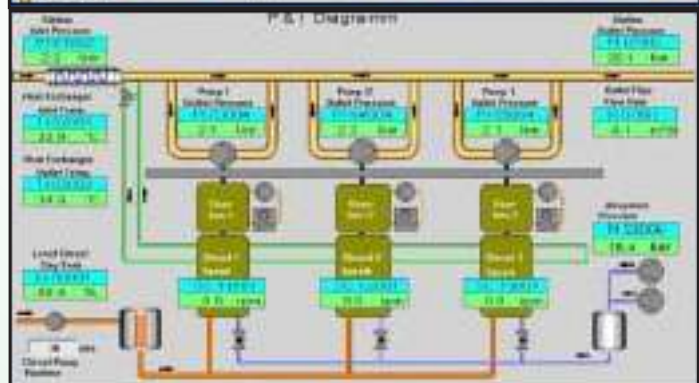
P & I Diagramm

Station
Inlet Pressure
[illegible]
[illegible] bar

Heat Exchanger
Inlet Temp
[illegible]
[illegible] °C

Heat Exchanger
Outlet Temp
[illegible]
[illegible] °C

Level Diesel
Day Tank
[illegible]
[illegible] %

Diesel Pump
Position

Pump 1
Outlet Pressure
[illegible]
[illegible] bar

Pump 2
Outlet Pressure
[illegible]
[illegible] bar

Pump 3
Outlet Pressure
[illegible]
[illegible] bar

Gear
box 1

Gear
box 2

Gear
box 3

Diesel 1
Speed
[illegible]
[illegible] rpm

Diesel 2
Speed
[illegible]
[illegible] rpm

Diesel 3
Speed
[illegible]
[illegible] rpm

Station
Outlet Pressure
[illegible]
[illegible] bar

Outlet Flow
Flow Rate
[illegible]
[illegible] m³/h

Airsystem
Pressure
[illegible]
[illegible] bar